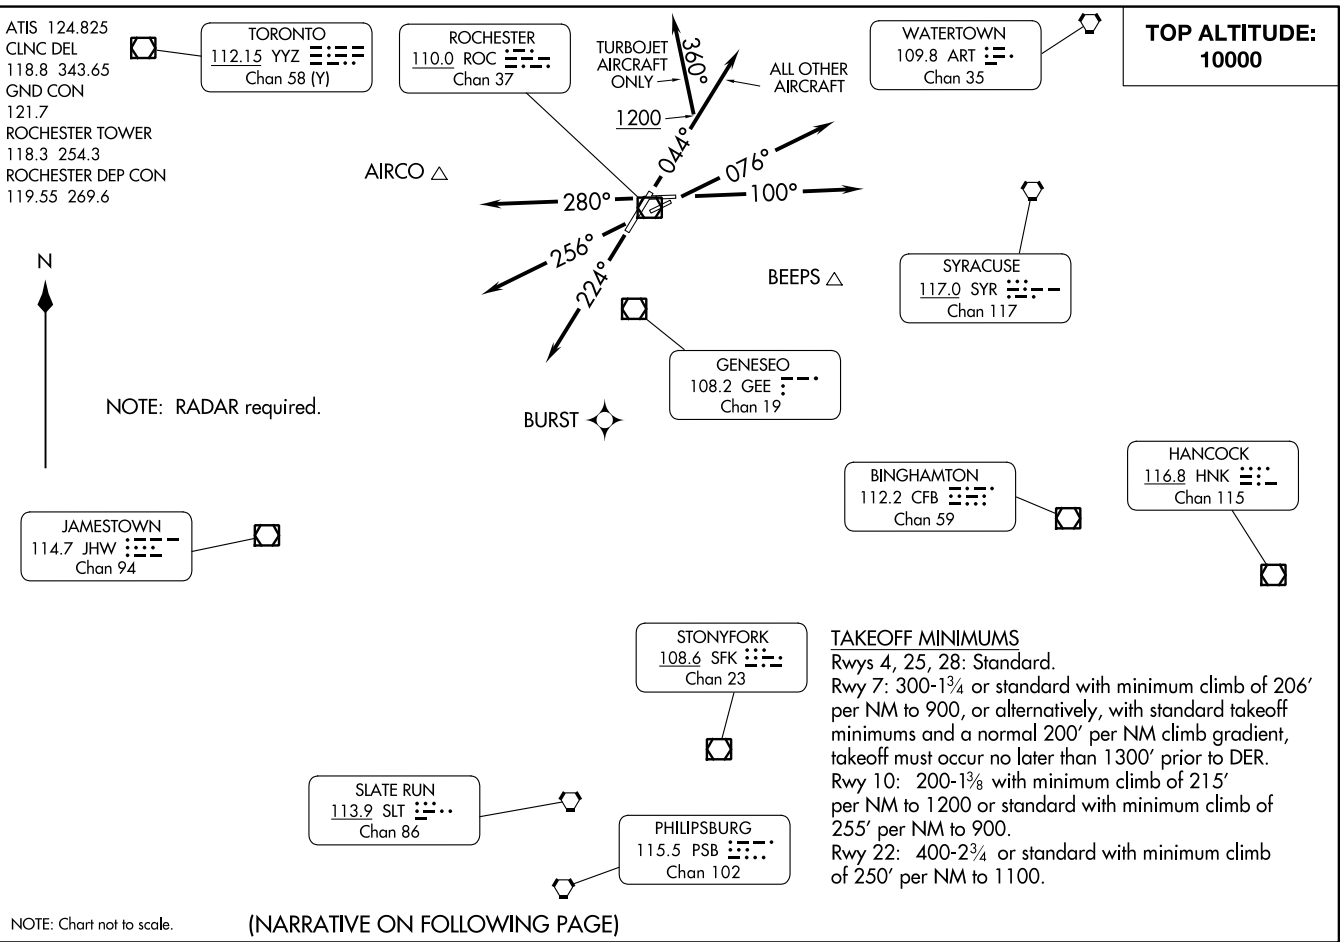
ATIS 124.825
CLNC DEL
118.8 343.65
GND CON
121.7
ROCHESTER TOWER
118.3 254.3
ROCHESTER DEP CON
119.55 269.6

TORONTO
112.15 YYZ
Chan 58 (Y)

ROCHESTER
110.0 ROC
Chan 37

TURBOJET AIRCRAFT ONLY

360°

ALL OTHER AIRCRAFT

1200

WATERTOWN
109.8 ART
Chan 35

TOP ALTITUDE:
10000

AIRCO

044°

076°

280°

100°

256°

224°

BEEPS

SYRACUSE
117.0 SYR
Chan 117

N

GENESEO
108.2 GEE
Chan 19

NOTE: RADAR required.

BURST

HANCOCK
116.8 HNK
Chan 115

BINGHAMTON
112.2 CFB
Chan 59

JAMESTOWN
114.7 JHW
Chan 94

STONYFORK
108.6 SFK
Chan 23

TAKEOFF MINIMUMS
Rwys 4, 25, 28: Standard.
Rwy 7: 300-1$\frac{3}{4}$ or standard with minimum climb of 206′ per NM to 900, or alternatively, with standard takeoff minimums and a normal 200′ per NM climb gradient, takeoff must occur no later than 1300′ prior to DER.
Rwy 10: 200-1$\frac{3}{8}$ with minimum climb of 215′ per NM to 1200 or standard with minimum climb of 255′ per NM to 900.
Rwy 22: 400-2$\frac{3}{4}$ or standard with minimum climb of 250′ per NM to 1100.

SLATE RUN
113.9 SLT
Chan 86

PHILIPSBURG
115.5 PSB
Chan 102

NOTE: Chart not to scale.

(NARRATIVE ON FOLLOWING PAGE)